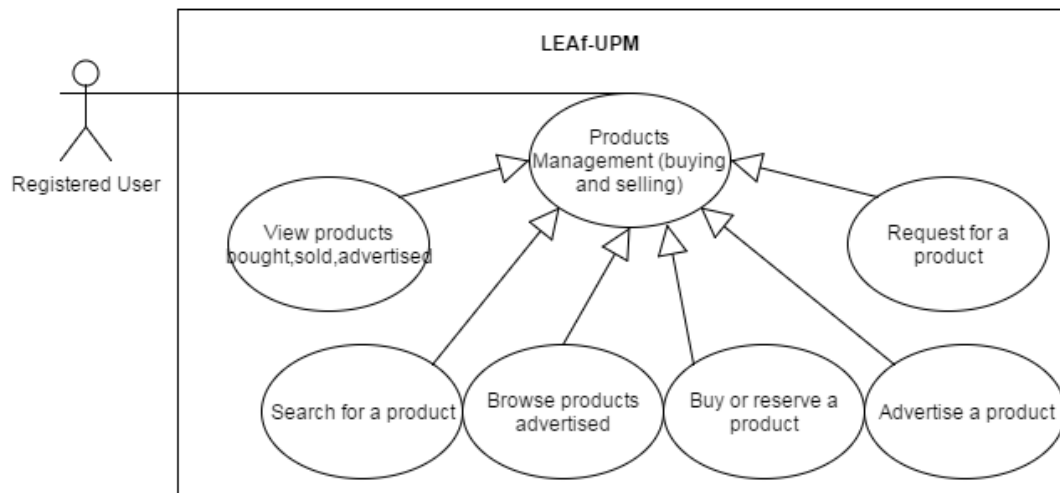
LEAf-UPM

Registered User

Products Management (buying and selling)

View products bought,sold,advertised

Request for a product

Search for a product

Browse products advertised

Buy or reserve a product

Advertise a product